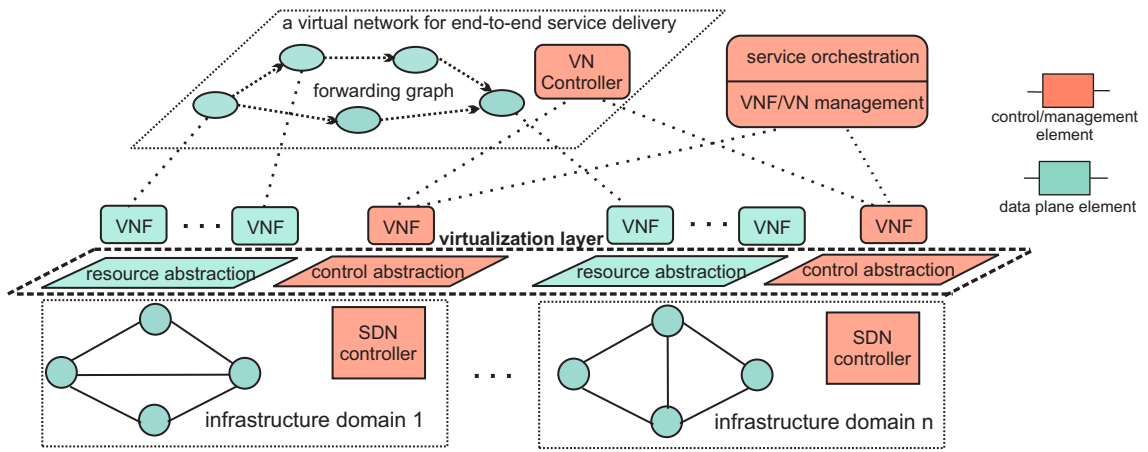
a virtual network for end-to-end service delivery

forwarding graph

VN Controller

service orchestration

VNF/VN management

control/management element

data plane element

VNF

VNF

VNF

VNF

VNF

VNF

virtualization layer

resource abstraction

control abstraction

resource abstraction

control abstraction

SDN controller

infrastructure domain 1

SDN controller

infrastructure domain n